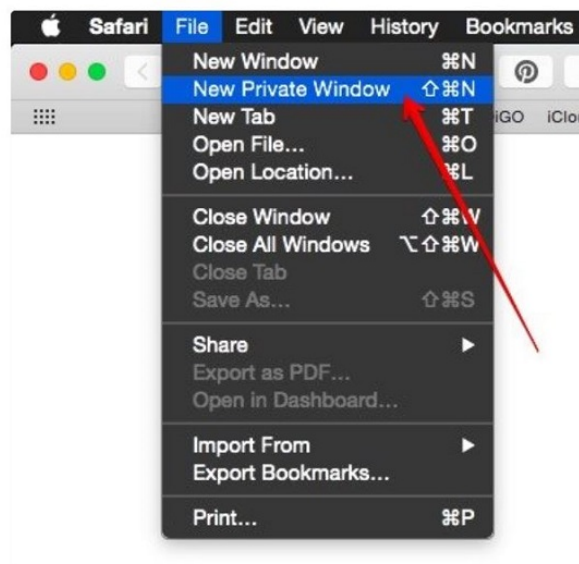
Safari File Edit View History Bookmarks

New Window ⌘N
New Private Window ⇧⌘N
New Tab ⌘T
Open File... ⌘O
Open Location... ⌘L

Close Window ⇧⌘W
Close All Windows ⌥⇧⌘W
Close Tab
Save As... ⇧⌘S

Share
Export as PDF...
Open in Dashboard...

Import From
Export Bookmarks...

Print... ⌘P

iGO iClo